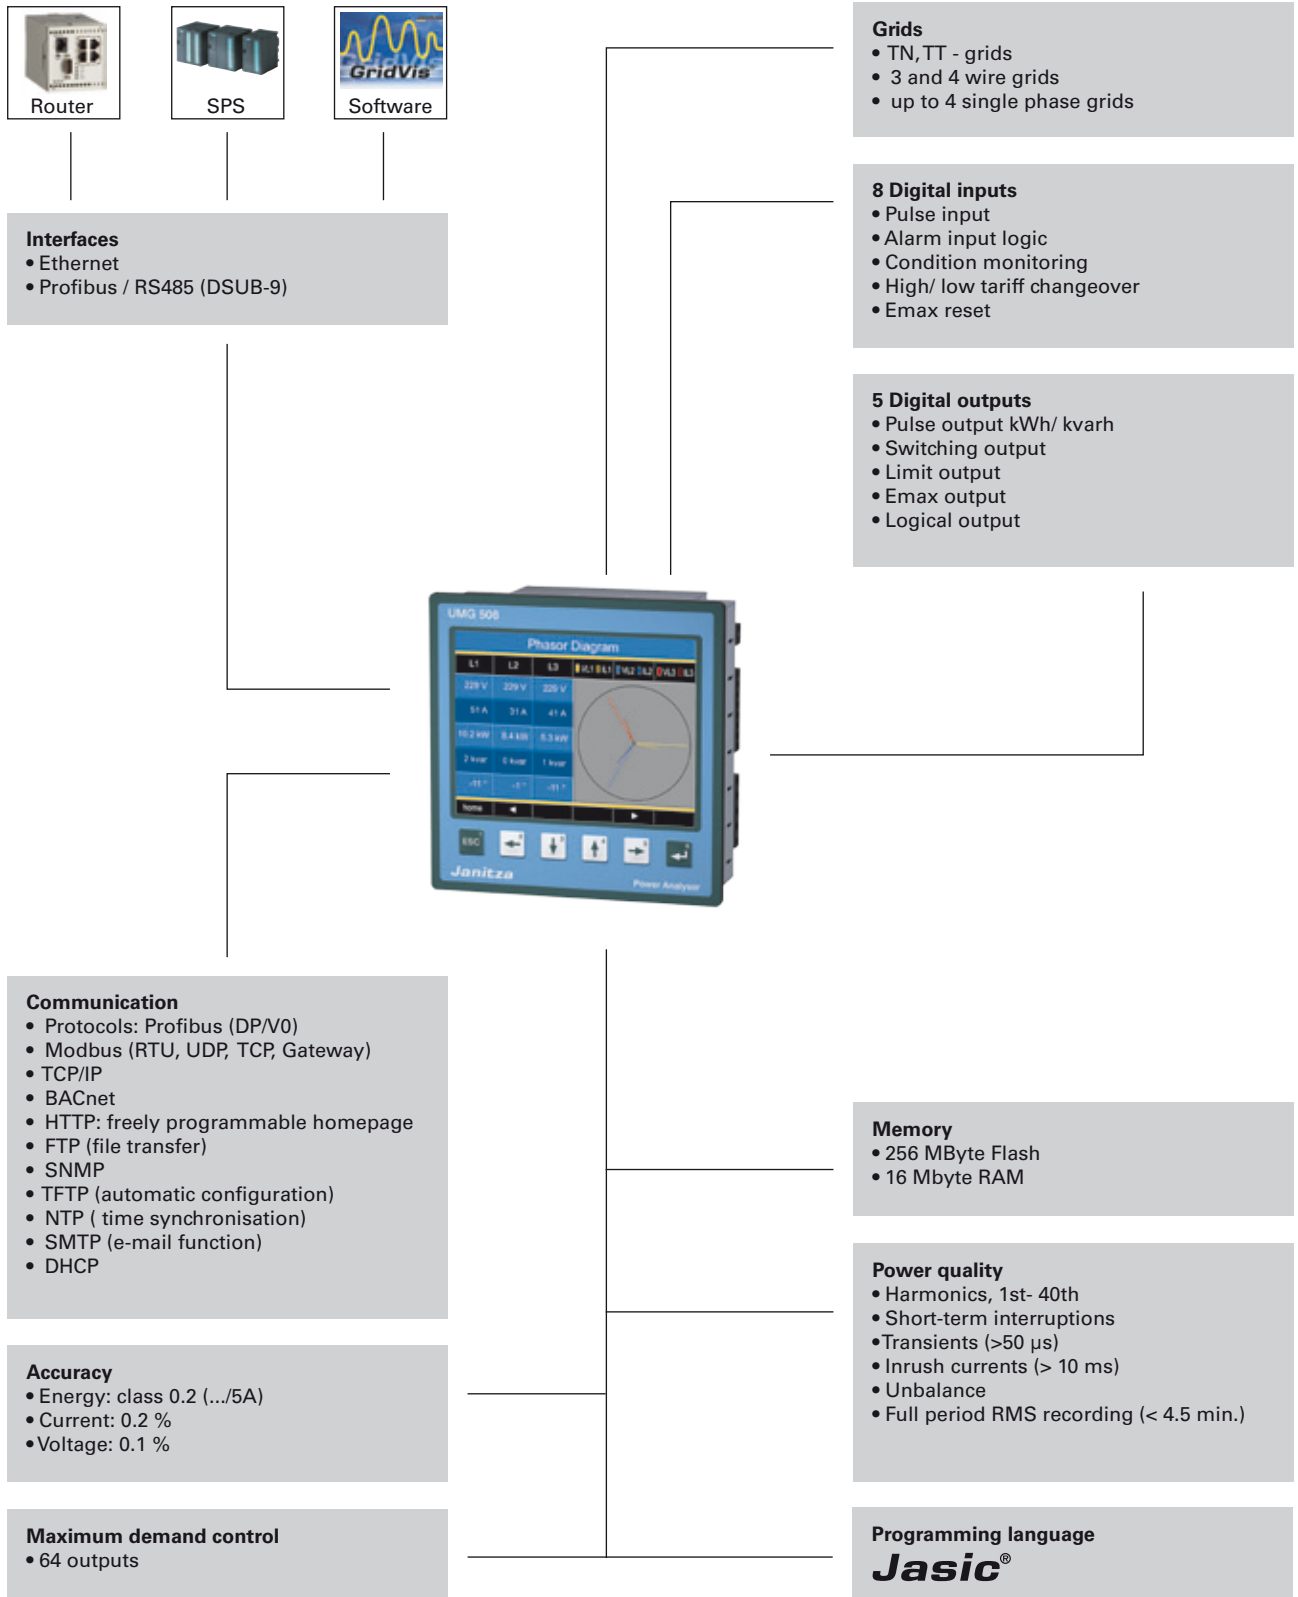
Router

SPS

GridVis

Software

Interfaces
• Ethernet
• Profibus / RS485 (DSUB-9)

Grids
• TN, TT - grids
• 3 and 4 wire grids
• up to 4 single phase grids

8 Digital inputs
• Pulse input
• Alarm input logic
• Condition monitoring
• High/ low tariff changeover
• Emax reset

5 Digital outputs
• Pulse output kWh/ kvarh
• Switching output
• Limit output
• Emax output
• Logical output

UMG 508

Phasor Diagram

| L1 | L2 | L3 |
|---|---|---|
| 229 V | 229 V | 229 V |
| 51 A | 31 A | 41 A |
| 10.2 kW | 8.4 kW | 5.3 kW |
| 2 kvar | 0 kvar | 1 kvar |

home

ESC

Janitza

Power Analyser

Communication
• Protocols: Profibus (DP/V0)
• Modbus (RTU, UDP, TCP, Gateway)
• TCP/IP
• BACnet
• HTTP: freely programmable homepage
• FTP (file transfer)
• SNMP
• TFTP (automatic configuration)
• NTP ( time synchronisation)
• SMTP (e-mail function)
• DHCP

Memory
• 256 MByte Flash
• 16 Mbyte RAM

Power quality
• Harmonics, 1st- 40th
• Short-term interruptions
• Transients (>50 µs)
• Inrush currents (> 10 ms)
• Unbalance
• Full period RMS recording (< 4.5 min.)

Accuracy
• Energy: class 0.2 (.../5A)
• Current: 0.2 %
• Voltage: 0.1 %

Maximum demand control
• 64 outputs

Programming language
Jasic®